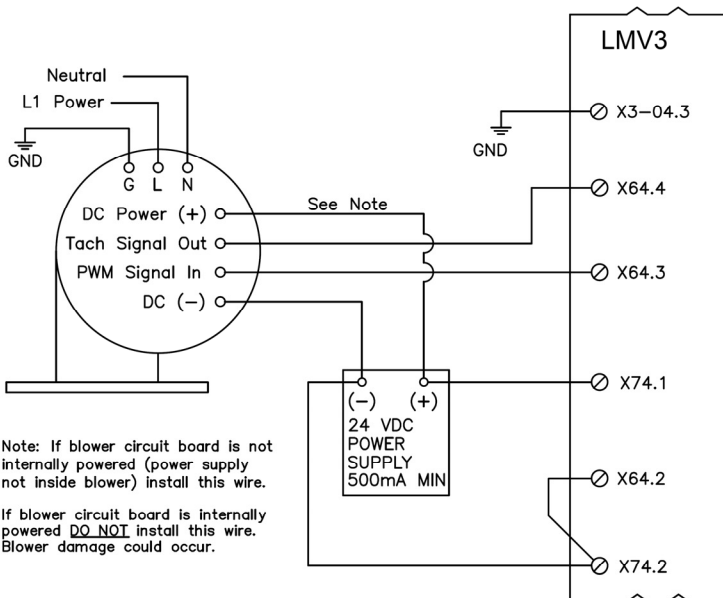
LMV3

Neutral

L1 Power

GND

G L N

GND

X3–04.3

DC Power (+)

See Note

X64.4

Tach Signal Out

PWM Signal In

X64.3

DC (–)

(–) (+)

24 VDC POWER SUPPLY 500mA MIN

X74.1

Note: If blower circuit board is not internally powered (power supply not inside blower) install this wire.

If blower circuit board is internally powered DO NOT install this wire. Blower damage could occur.

X64.2

X74.2